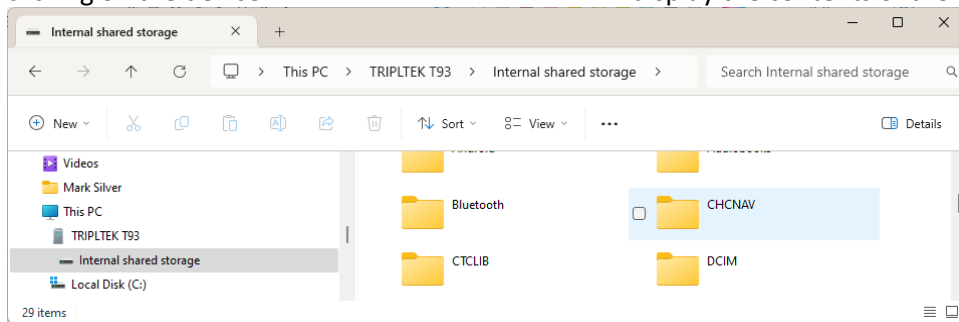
Internal shared storage
+
This PC > TRIPLTEK T93 > Internal shared storage >
Search Internal shared storage
New
Sort
View
...
Details
Videos
Mark Silver
This PC
TRIPLTEK T93
Internal shared storage
Local Disk (C:)
Bluetooth
CHCNAV
CTCLIB
DCIM
29 items